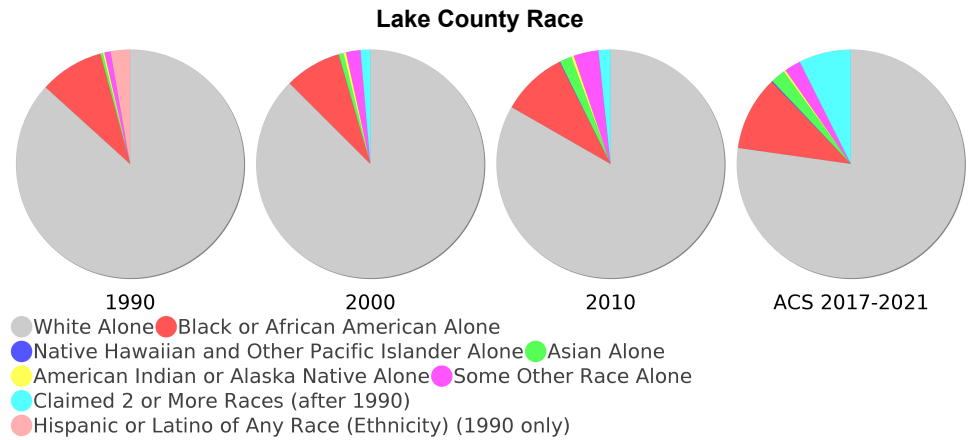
Lake County Race

1990

2000

2010

ACS 2017-2021

White Alone
Black or African American Alone
Native Hawaiian and Other Pacific Islander Alone
Asian Alone
American Indian or Alaska Native Alone
Some Other Race Alone
Claimed 2 or More Races (after 1990)
Hispanic or Latino of Any Race (Ethnicity) (1990 only)